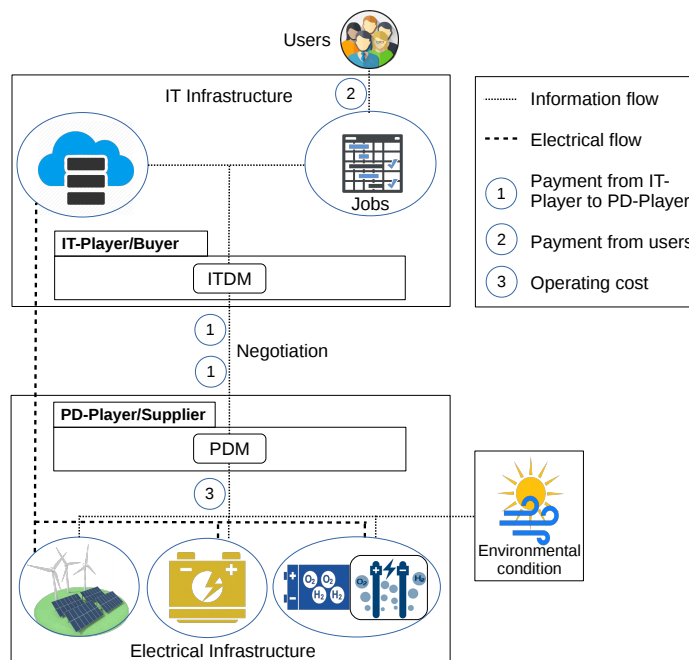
Users

2

IT Infrastructure

Jobs

IT-Player/Buyer

ITDM

1

Negotiation

1

PD-Player/Supplier

PDM

3

Environmental condition

$O_2$ $O_2$ $H_2$ $H_2$

$O_2$ $H_2$

Electrical Infrastructure

Information flow

Electrical flow

1 Payment from IT-Player to PD-Player

2 Payment from users

3 Operating cost